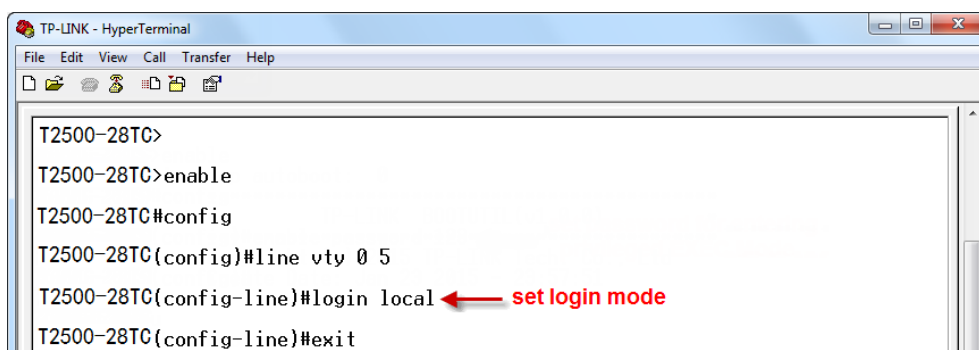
TP-LINK - HyperTerminal

File Edit View Call Transfer Help

T2500-28TC>

T2500-28TC>enable

T2500-28TC#config

T2500-28TC(config)#line vty 0 5

T2500-28TC(config-line)#login local

set login mode

T2500-28TC(config-line)#exit